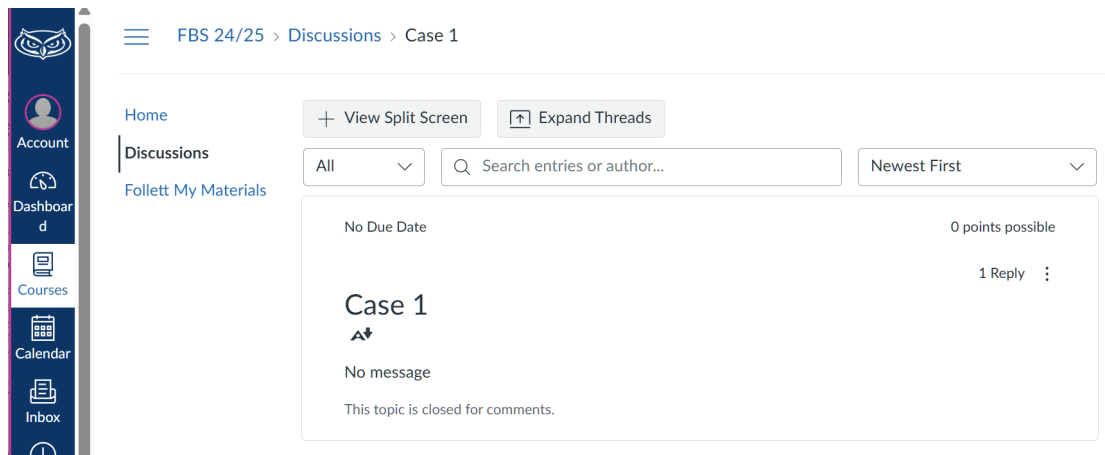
Account

Dashboard

Courses

Calendar

Inbox

FBS 24/25 > Discussions > Case 1

Home

Discussions

Follett My Materials

View Split Screen

Expand Threads

All

Search entries or author...

Newest First

No Due Date

0 points possible

1 Reply

Case 1

No message

This topic is closed for comments.